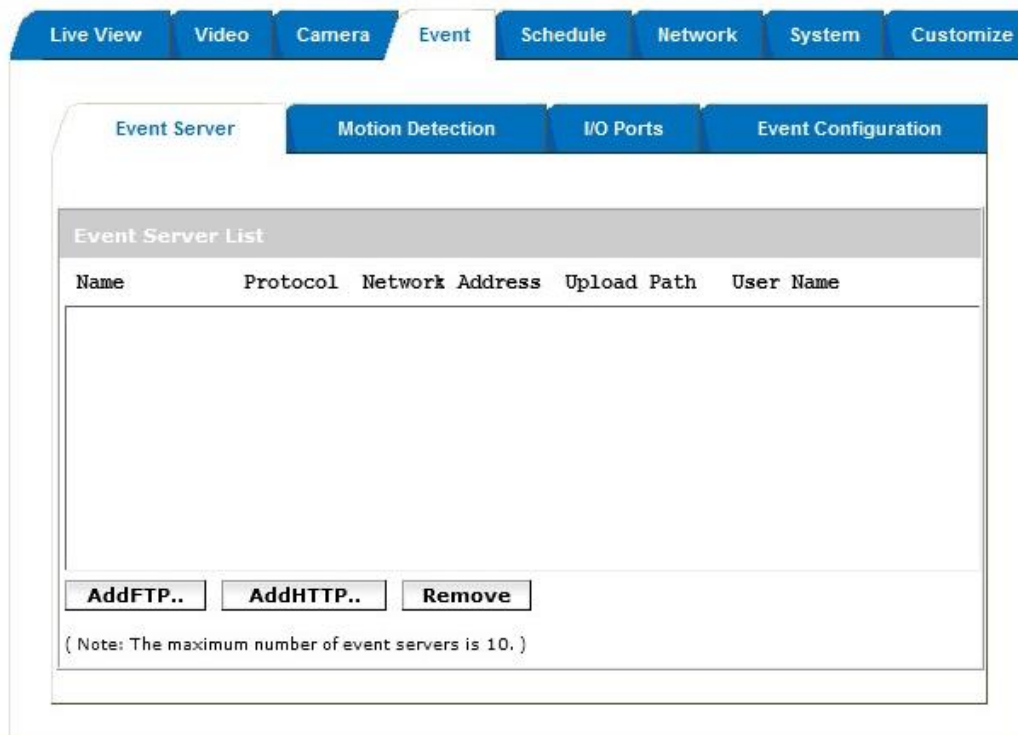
Live View Video Camera Event Schedule Network System Customize

Event Server Motion Detection I/O Ports Event Configuration

Event Server List

| Name | Protocol | Network Address | Upload Path | User Name |
|---|---|---|---|---|

AddFTP.. AddHTTP.. Remove

( Note: The maximum number of event servers is 10. )